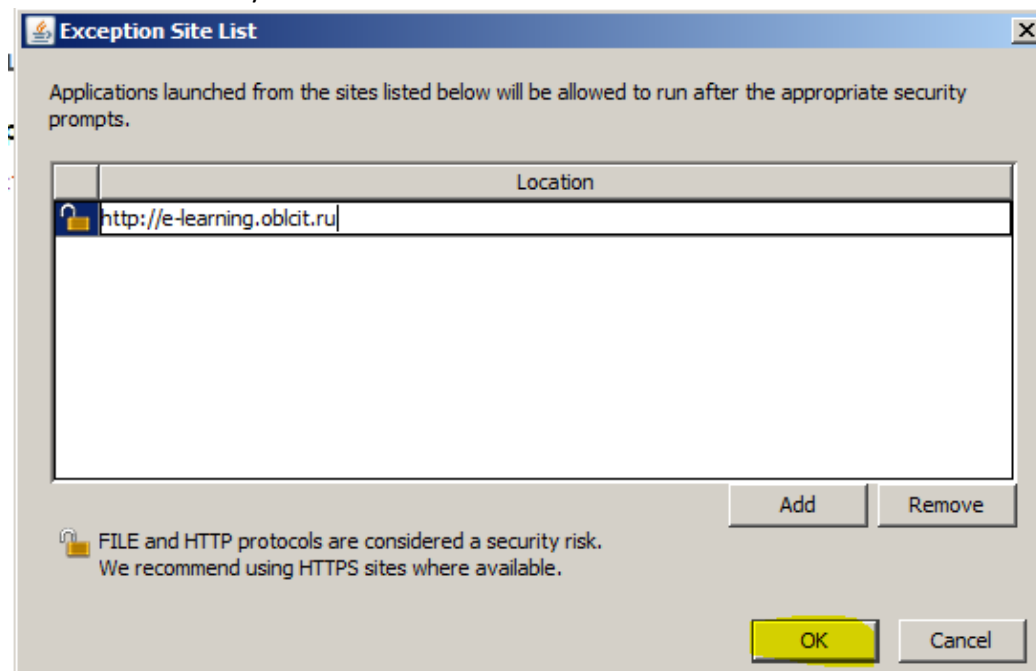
Exception Site List

Applications launched from the sites listed below will be allowed to run after the appropriate security prompts.

| | Location |
|---|---|
| | http://e-learning.oblcit.ru |

Add Remove

FILE and HTTP protocols are considered a security risk. We recommend using HTTPS sites where available.

OK Cancel